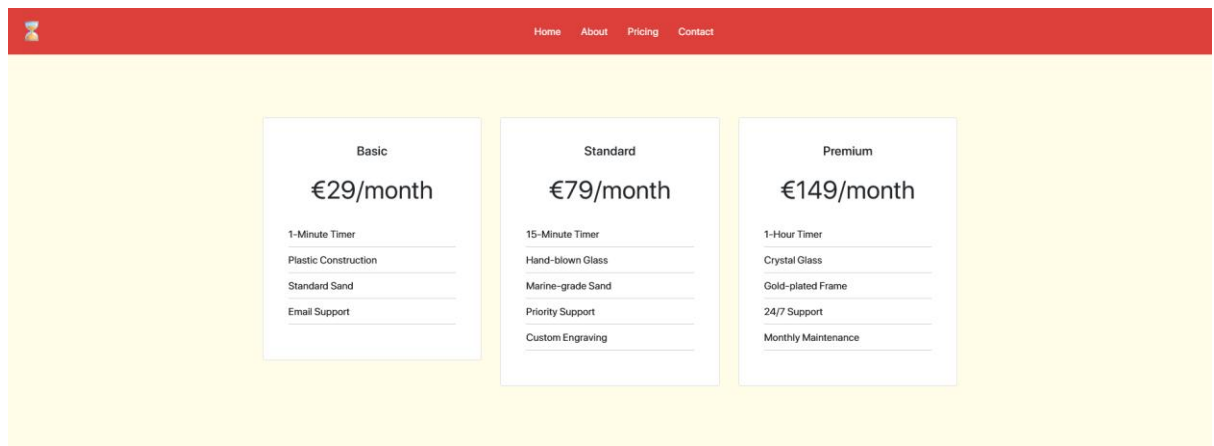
Home About Pricing Contact

Basic

€29/month

1-Minute Timer

Plastic Construction

Standard Sand

Email Support

Standard

€79/month

15-Minute Timer

Hand-blown Glass

Marine-grade Sand

Priority Support

Custom Engraving

Premium

€149/month

1-Hour Timer

Crystal Glass

Gold-plated Frame

24/7 Support

Monthly Maintenance